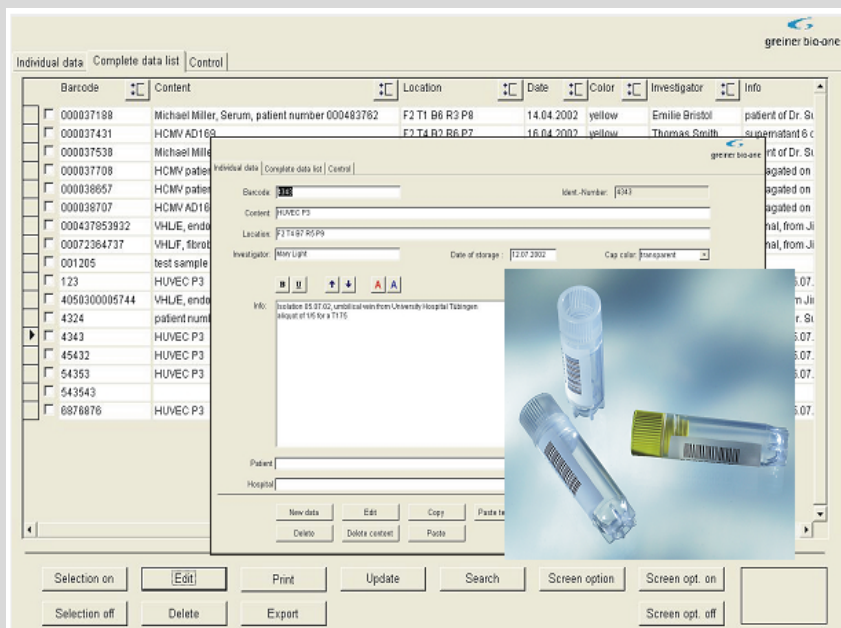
greiner bio-one

Individual data | Complete data list | Control

| | Barcode | Content | Location | Date | Color | Investigator | Info |
|---|---|---|---|---|---|---|---|
| | 000037188 | Michael Miller, Serum, patient number 000483762 | F2 T1 B6 R3 P8 | 14.04.2002 | yellow | Emilie Bristol | patient of Dr. Su |
| | 000037431 | HCMV AD169 | F2 T4 B2 R6 P7 | 16.04.2002 | yellow | Thomas Smith | supernatant 6 d |
| | 000037538 | Michael Mille | | | | | nt of Dr. Su |
| | 000037708 | HCMV patie | | | | | agated on |
| | 000038657 | HCMV patie | | | | | agated on |
| | 000038707 | HCMV AD16 | | | | | agated on |
| | 000437853932 | VHL/E, endo | | | | | nal, from Ji |
| | 00072364737 | VHL/F, fibrob | | | | | nal, from Ji |
| | 001205 | test sample | | | | | |
| | 123 | HUVEC P3 | | | | | 5.07. |
| | 4050300005744 | VHL/E, endo | | | | | m Ji |
| | 4324 | patient numb | | | | | r. Su |
| | 4343 | HUVEC P3 | | | | | 5.07. |
| | 45432 | HUVEC P3 | | | | | 5.07. |
| | 54353 | HUVEC P3 | | | | | 5.07. |
| | 543543 | | | | | | |
| | 8876876 | HUVEC P3 | | | | | 5.07. |

Individual data | Complete data list | Control
greiner bio-one

Barcode: 4343
Ident.-Number: 4343
Content: HUVEC P3
Location: F2 T4 B7 R5 P9
Investigator: Mary Light
Date of storage: 12.07.2002
Cap color: transparent

B U
A A

Info: Isolation 05.07.02, umbilical vein from University Hospital Tübingen
aliquot of 1/5 for a T175

Patient
Hospital

New data | Edit | Copy | Paste te
Delete | Delete content | Paste

Selection on | Edit | Print | Update | Search | Screen option | Screen opt. on
Selection off | Delete | Export | Screen opt. off